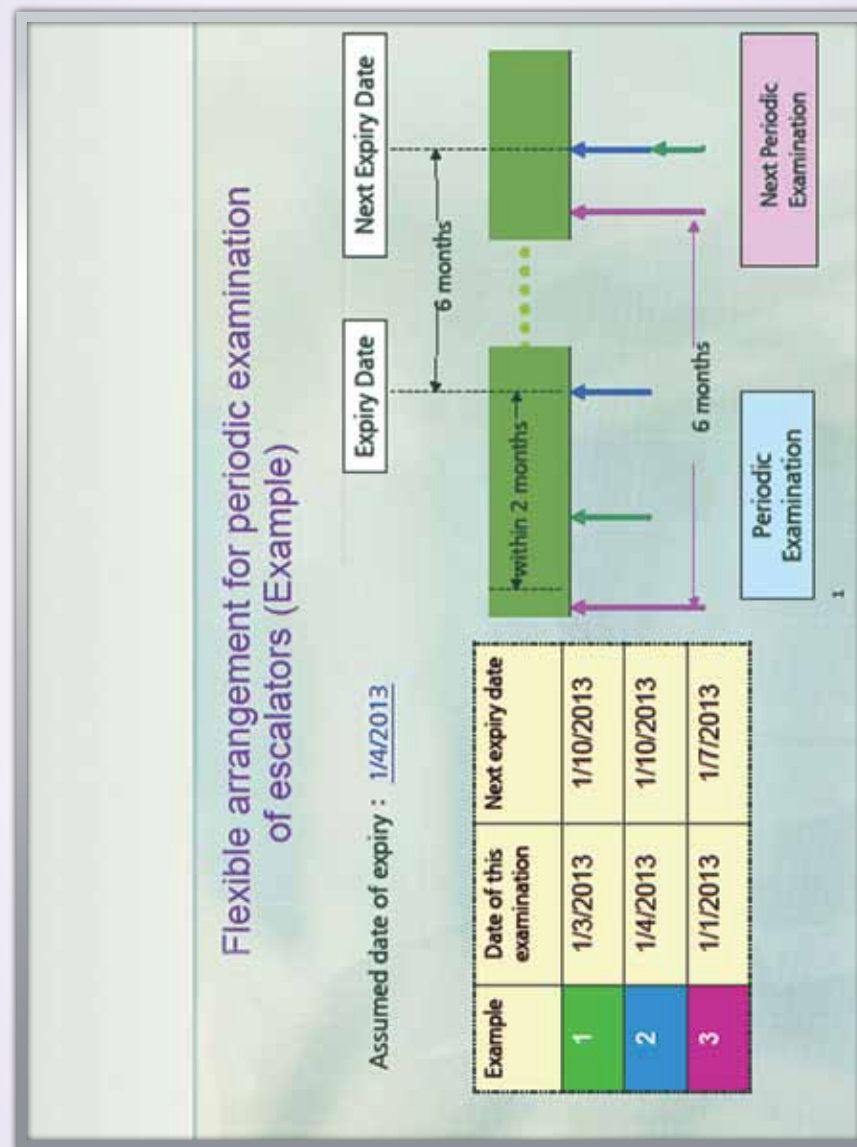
Flexible arrangement for periodic examination of escalators (Example)

Assumed date of expiry : 1/4/2013

| Example | Date of this examination | Next expiry date |
|---|---|---|
| 1 | 1/3/2013 | 1/10/2013 |
| 2 | 1/4/2013 | 1/10/2013 |
| 3 | 1/1/2013 | 1/7/2013 |

Expiry Date

Next Expiry Date

6 months

within 2 months

6 months

Periodic Examination

Next Periodic Examination

1